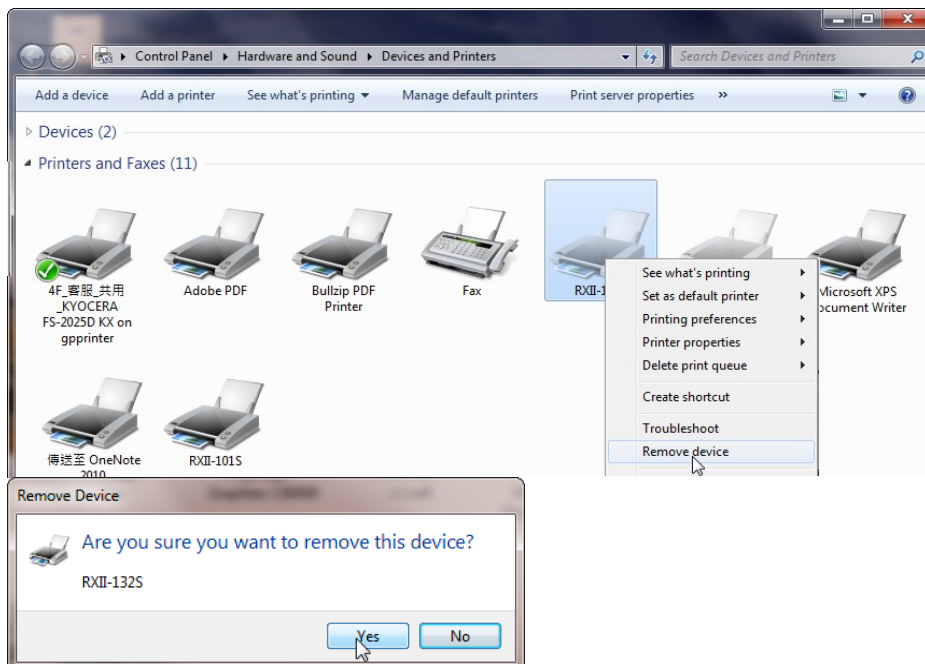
Control Panel ▸ Hardware and Sound ▸ Devices and Printers

Search Devices and Printers

Add a device Add a printer See what's printing Manage default printers Print server properties »

Devices (2)

Printers and Faxes (11)

4F_客服_共用_KYOCERA FS-2025D KX on gpprinter

Adobe PDF

Bullzip PDF Printer

Fax

RXII-1

Microsoft XPS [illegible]ocument Writer

See what's printing
Set as default printer
Printing preferences
Printer properties
Delete print queue
Create shortcut
Troubleshoot
Remove device

傳送至 OneNote 2010

RXII-101S

Remove Device

Are you sure you want to remove this device?

RXII-132S

Yes No